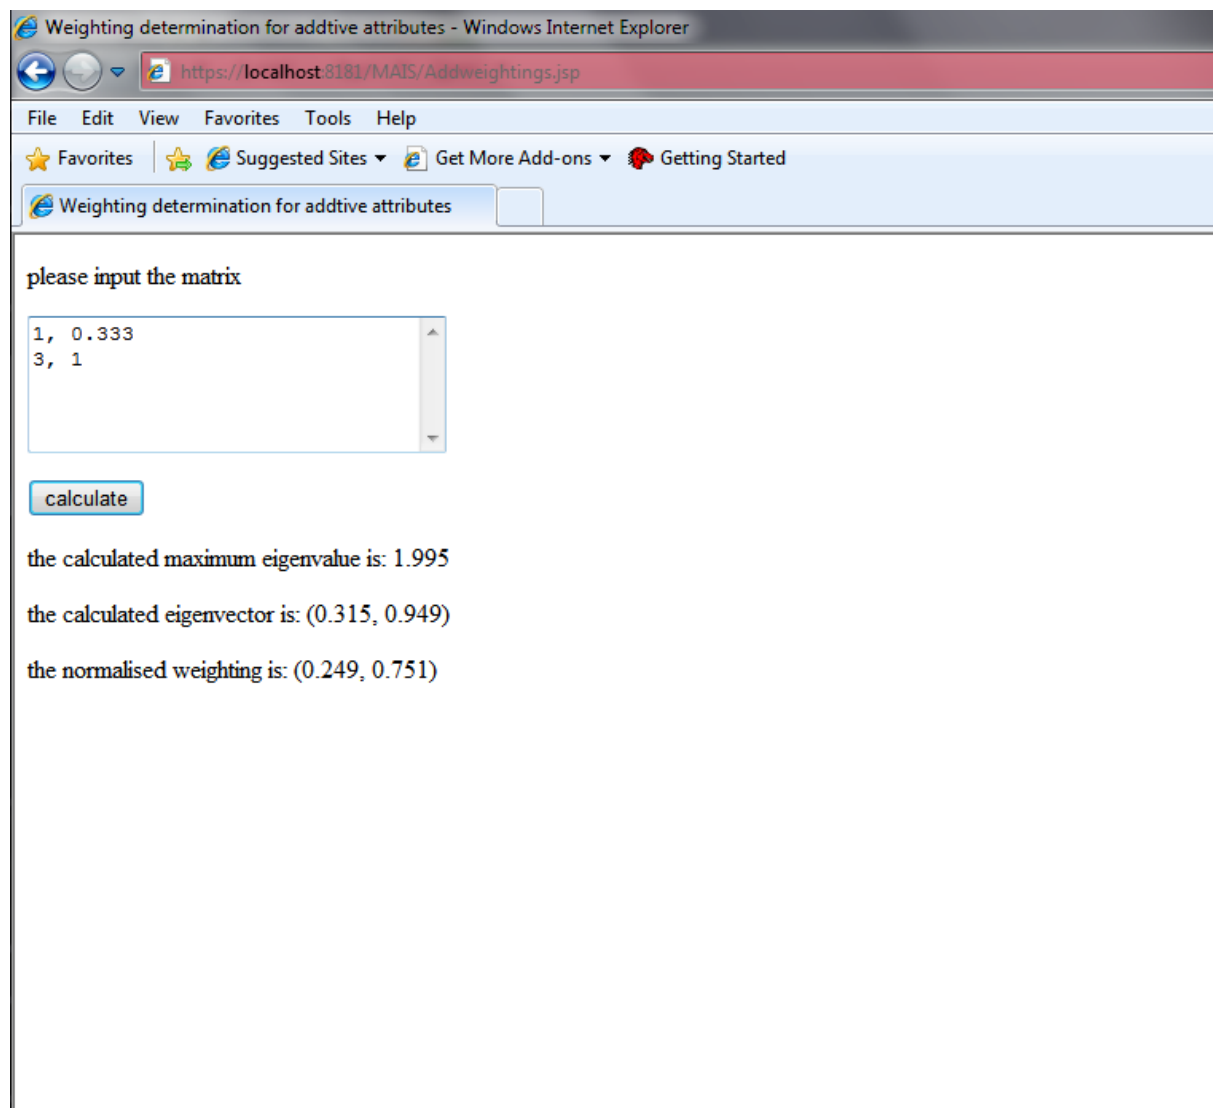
Weighting determination for addtive attributes - Windows Internet Explorer

https://localhost:8181/MAIS/Addweightings.jsp

File Edit View Favorites Tools Help

Favorites Suggested Sites Get More Add-ons Getting Started

Weighting determination for addtive attributes

please input the matrix

1, 0.333
3, 1

calculate

the calculated maximum eigenvalue is: 1.995

the calculated eigenvector is: (0.315, 0.949)

the normalised weighting is: (0.249, 0.751)